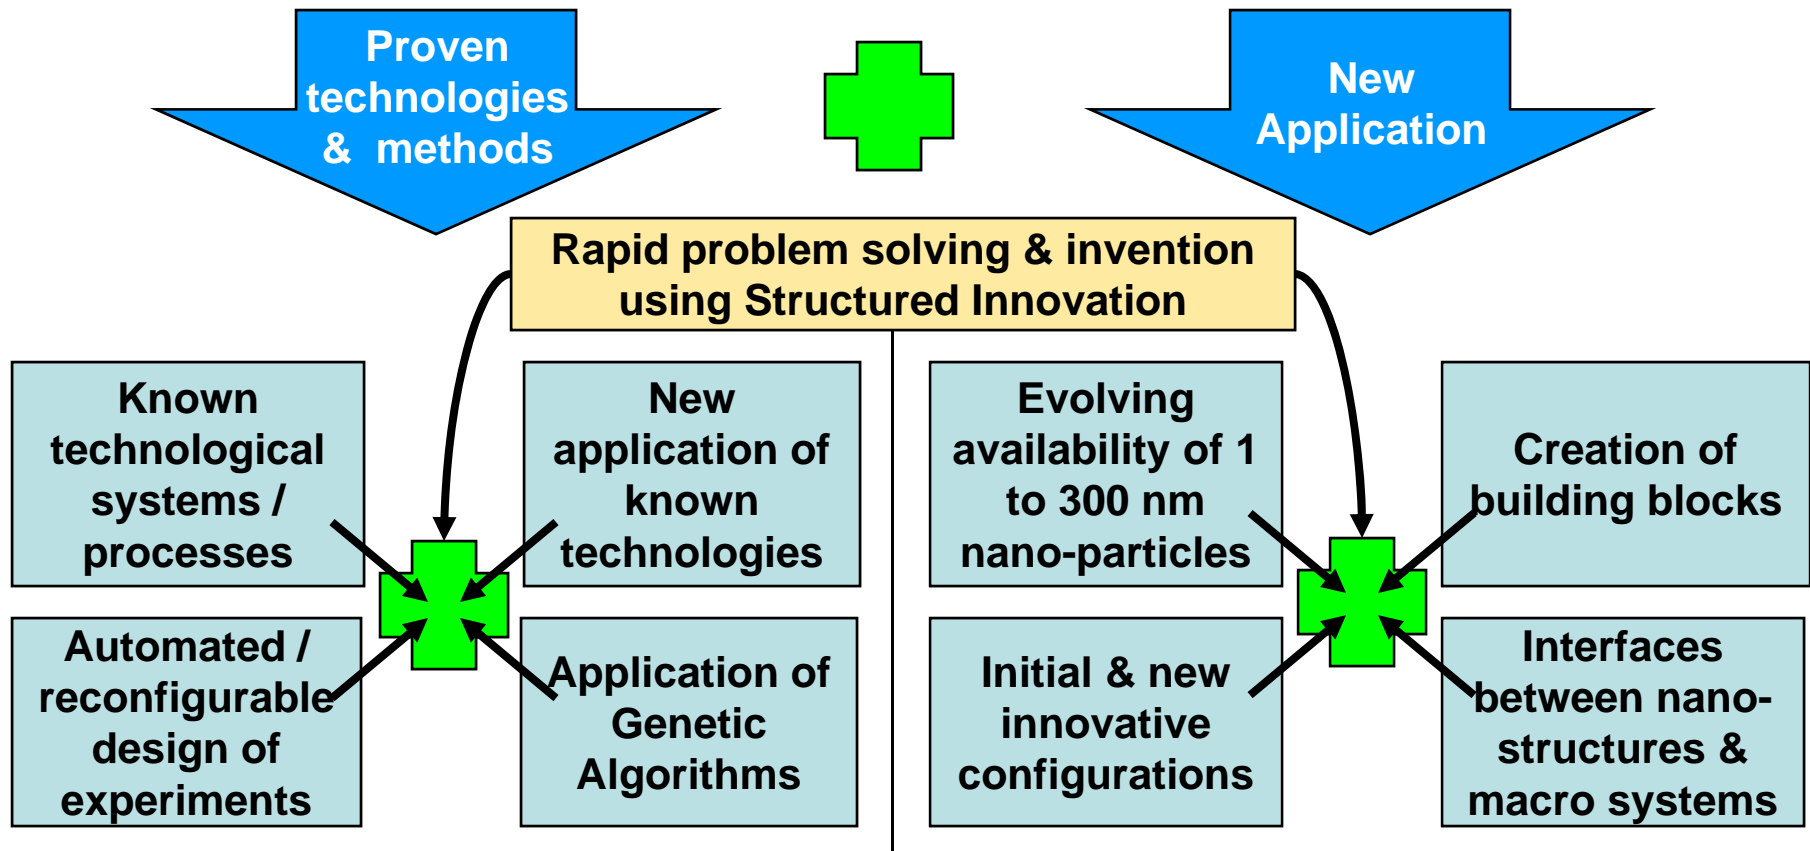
Proven technologies & methods

New Application

Rapid problem solving & invention using Structured Innovation

Known technological systems / processes

New application of known technologies

Automated / reconfigurable design of experiments

Application of Genetic Algorithms

Evolving availability of 1 to 300 nm nano-particles

Creation of building blocks

Initial & new innovative configurations

Interfaces between nano-structures & macro systems